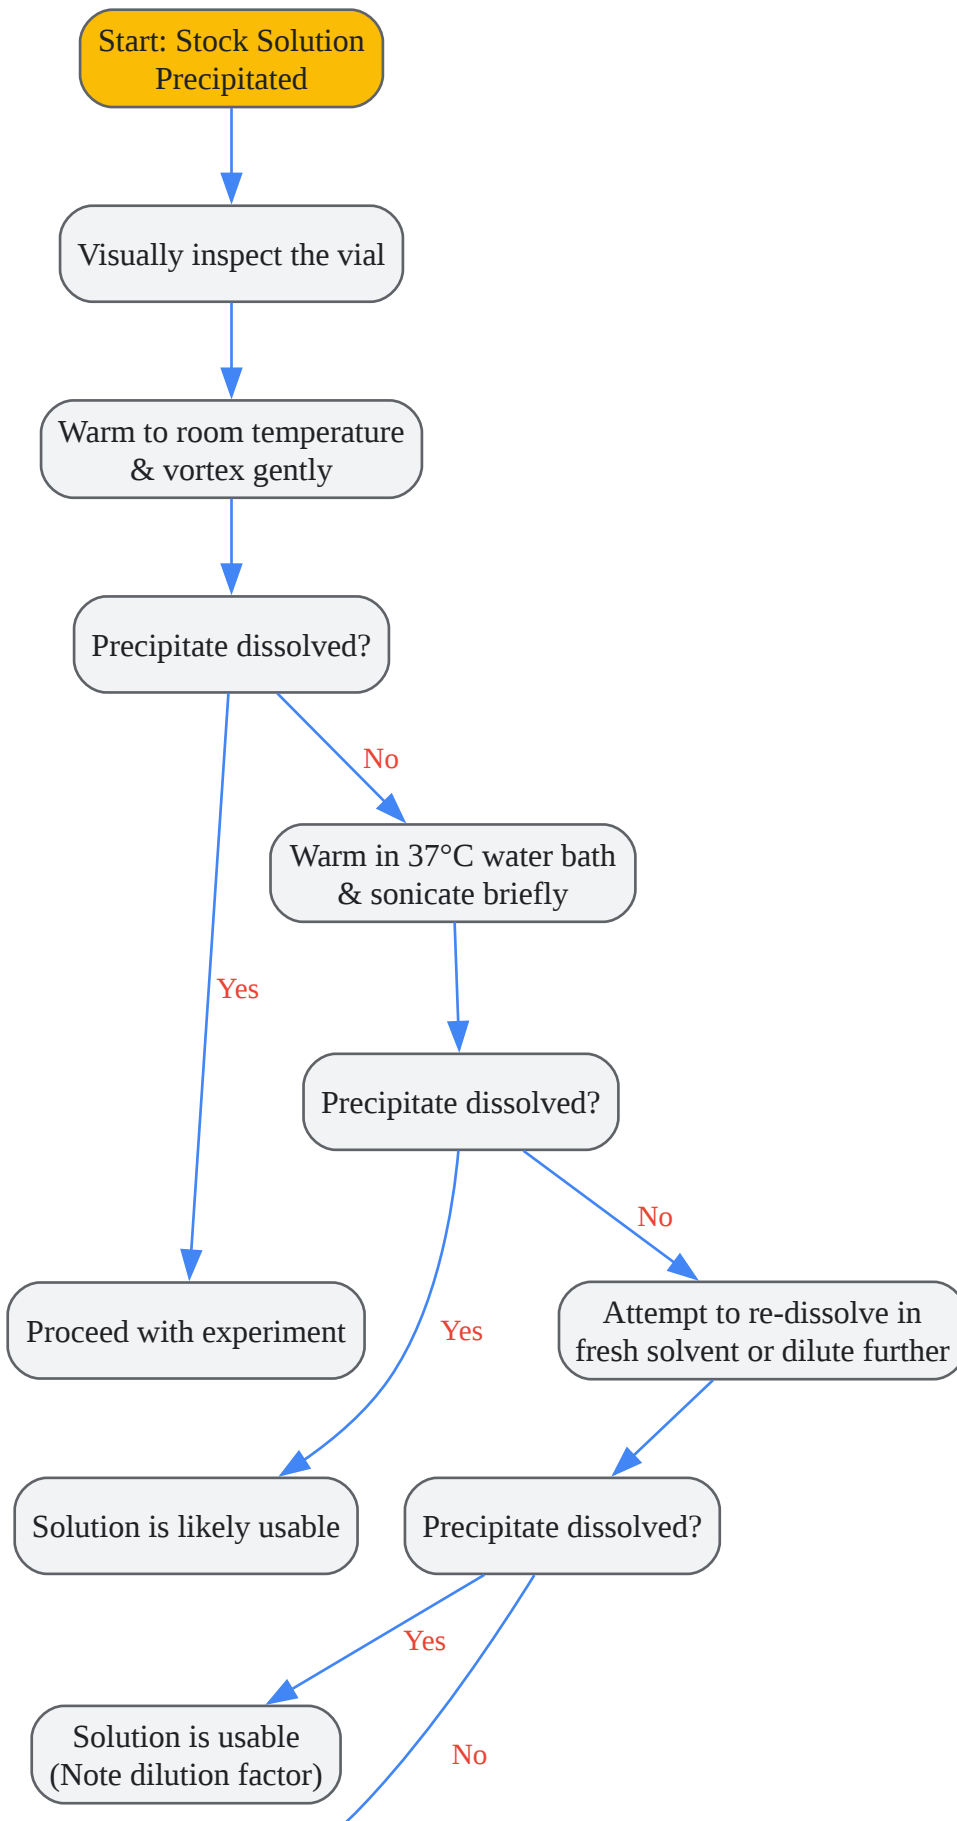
Start: Stock Solution Precipitated

Visually inspect the vial

Warm to room temperature & vortex gently

Precipitate dissolved?

No

Warm in 37°C water bath & sonicate briefly

Yes

Precipitate dissolved?

No

Proceed with experiment

Yes

Attempt to re-dissolve in fresh solvent or dilute further

Solution is likely usable

Precipitate dissolved?

Yes

Solution is usable (Note dilution factor)

No